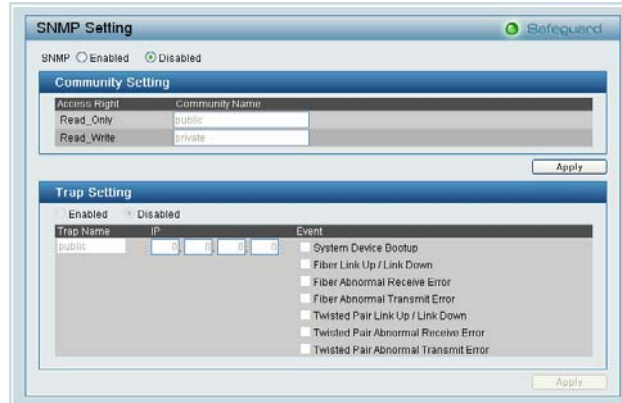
SNMP Setting

Safeguard

SNMP Enabled Disabled

Community Setting

| Access Right | Community Name |
|---|---|
| Read_Only | public |
| Read_Write | private |

Apply

Trap Setting

Enabled Disabled

| Trap Name | IP | Event |
|---|---|---|
| public | 0 . 0 . 0 . 0 | System Device Bootup |
| | | Fiber Link Up / Link Down |
| | | Fiber Abnormal Receive Error |
| | | Fiber Abnormal Transmit Error |
| | | Twisted Pair Link Up / Link Down |
| | | Twisted Pair Abnormal Receive Error |
| | | Twisted Pair Abnormal Transmit Error |

Apply